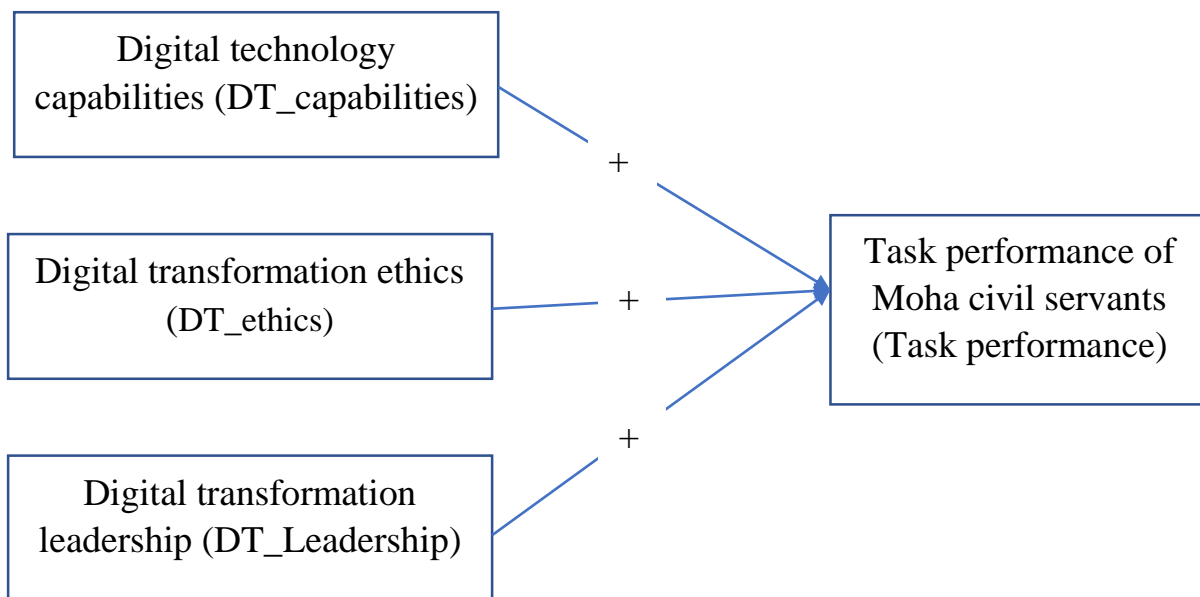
Digital technology capabilities (DT_capabilities)

+

Digital transformation ethics (DT_ethics)

+

Task performance of Moha civil servants (Task performance)

+

Digital transformation leadership (DT_Leadership)